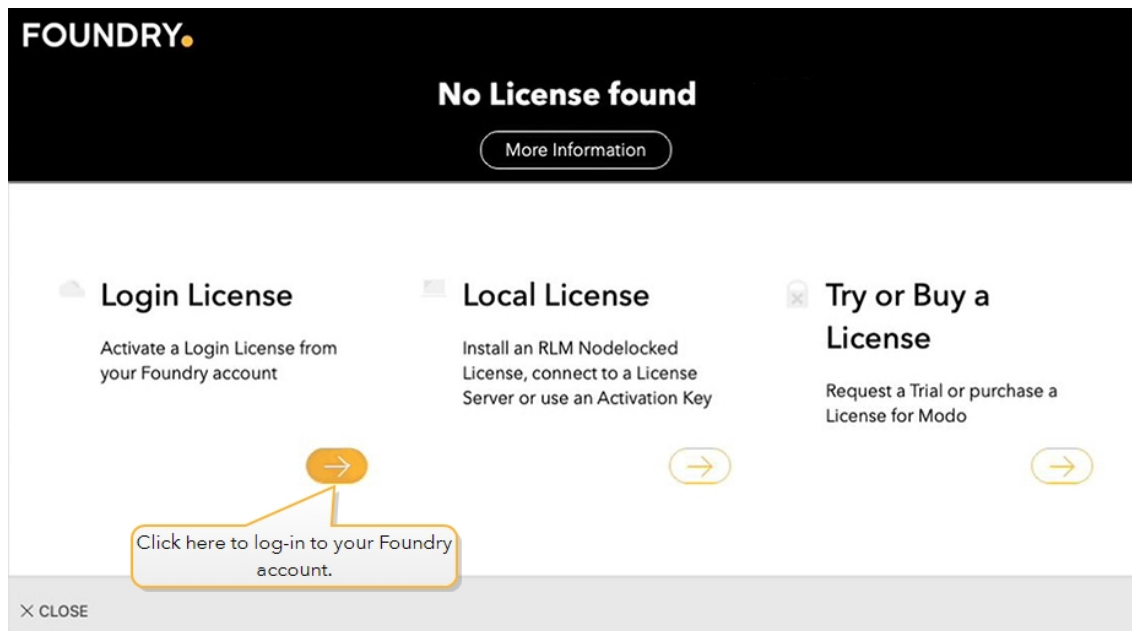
FOUNDRY.

No License found

More Information

Login License

Activate a Login License from your Foundry account

Local License

Install an RLM Nodelocked License, connect to a License Server or use an Activation Key

Try or Buy a License

Request a Trial or purchase a License for Modo

Click here to log-in to your Foundry account.

× CLOSE